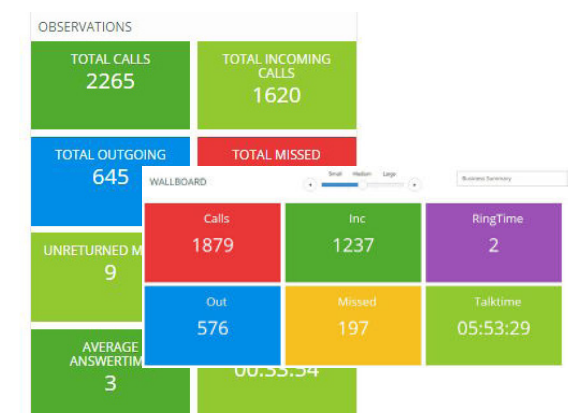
OBSERVATIONS

TOTAL CALLS
2265

TOTAL INCOMING CALLS
1620

TOTAL OUTGOING
645

TOTAL MISSED

UNRETURNED M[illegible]
9

AVERAGE ANSWERTIM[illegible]
3

00:33:54

WALLBOARD

Small Medium Large

Business Summary

Calls
1879

Inc
1237

RingTime
2

Out
576

Missed
197

Talktime
05:53:29